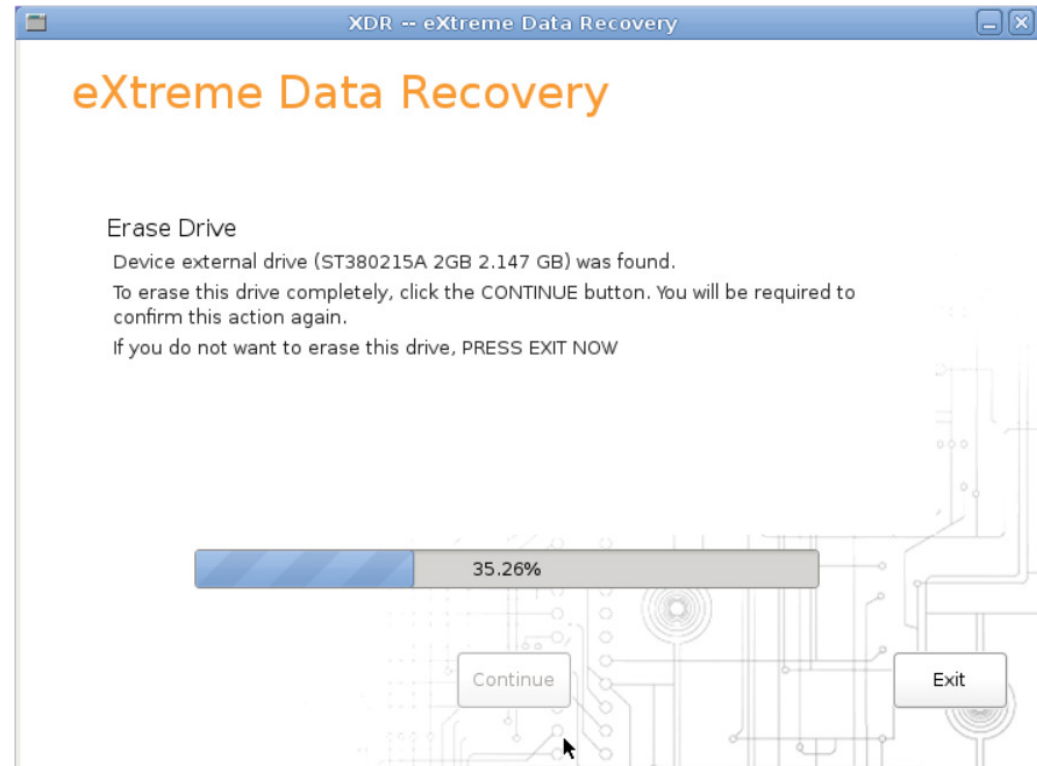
XDR -- eXtreme Data Recovery

eXtreme Data Recovery

Erase Drive

Device external drive (ST380215A 2GB 2.147 GB) was found.

To erase this drive completely, click the CONTINUE button. You will be required to confirm this action again.

If you do not want to erase this drive, PRESS EXIT NOW

35.26%

Continue

Exit